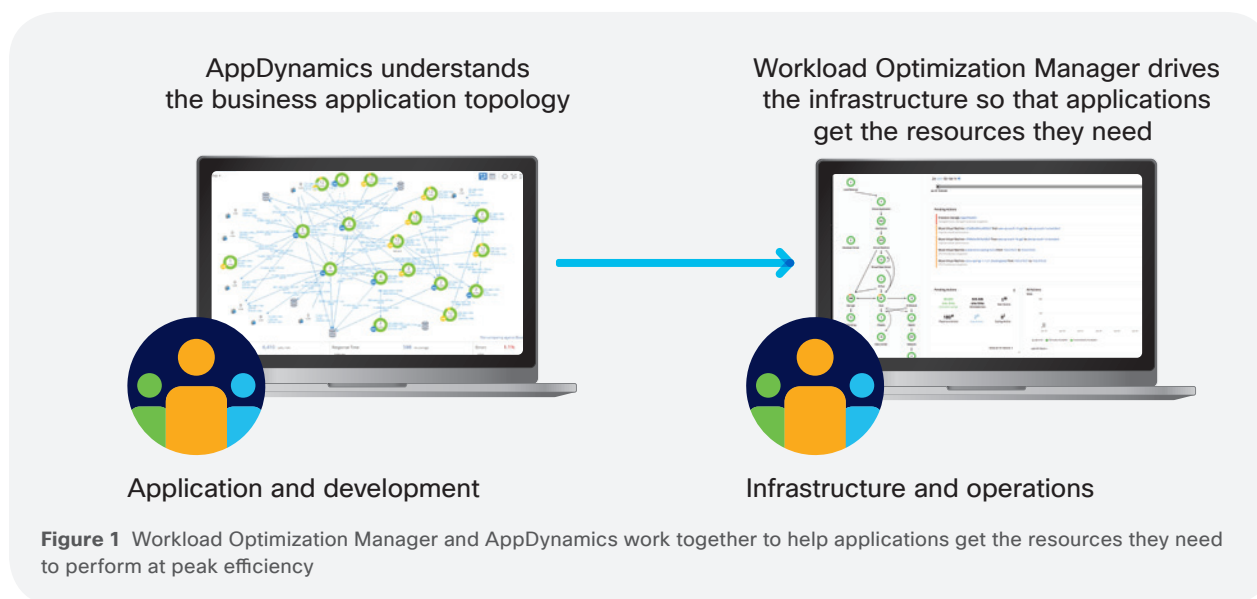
AppDynamics understands the business application topology

Workload Optimization Manager drives the infrastructure so that applications get the resources they need

Application and development

Infrastructure and operations

**Figure 1** Workload Optimization Manager and AppDynamics work together to help applications get the resources they need to perform at peak efficiency